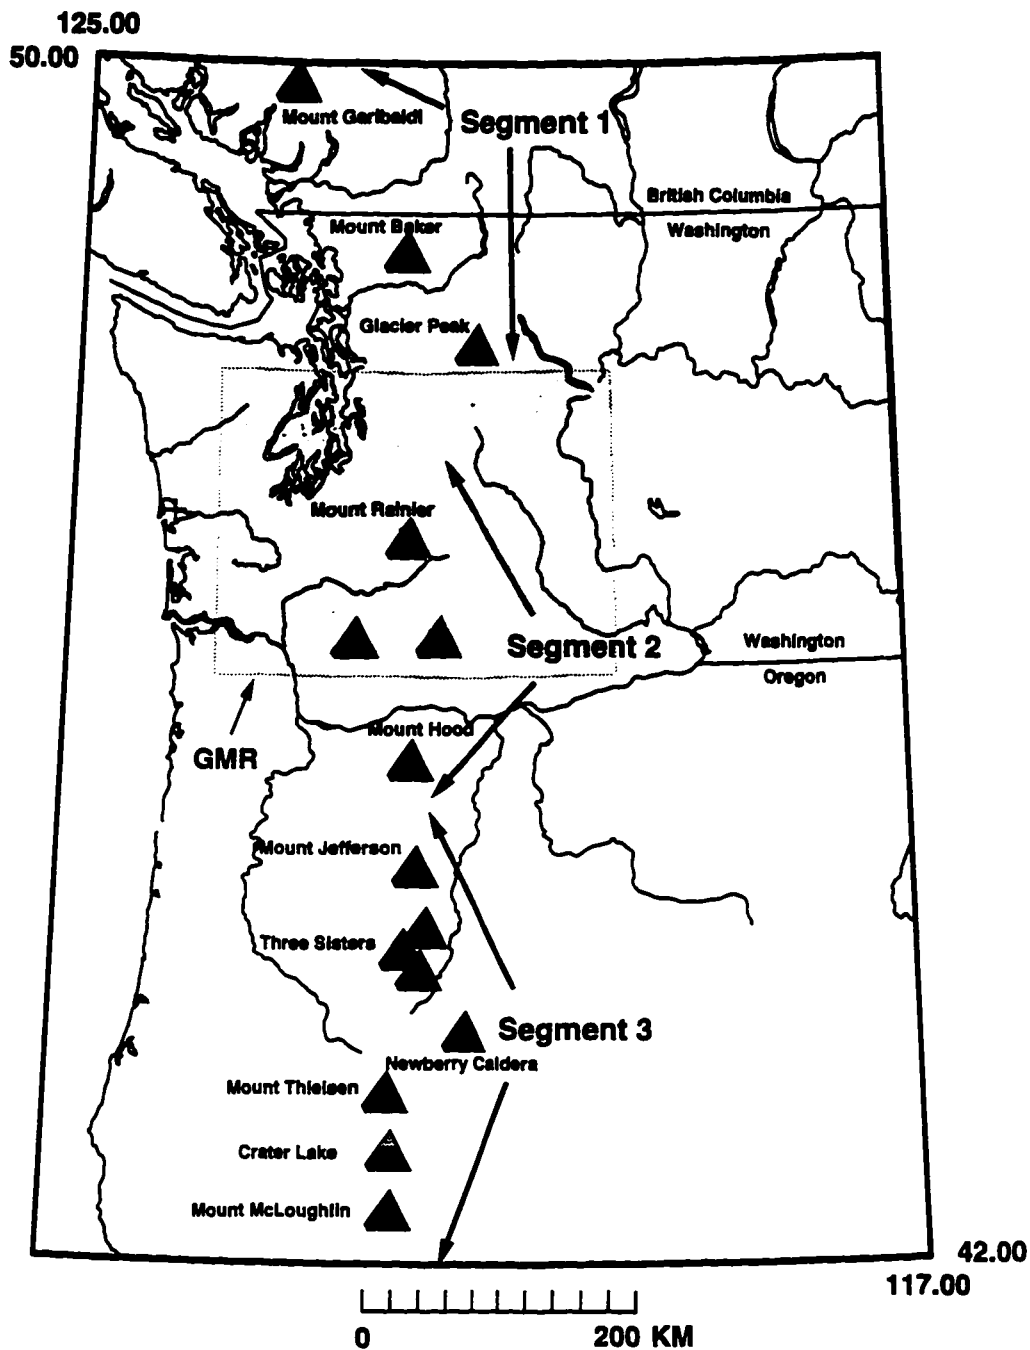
125.00
50.00

Mount Garibaldi

Segment 1

British Columbia
Washington

Mount Baker

Glacier Peak

Mount Rainier

Segment 2

Washington
Oregon

GMR

Mount Hood

Mount Jefferson

Three Sisters

Segment 3

Newberry Caldera

Mount Thielsen

Crater Lake

Mount McLoughlin

42.00
117.00

0 200 KM